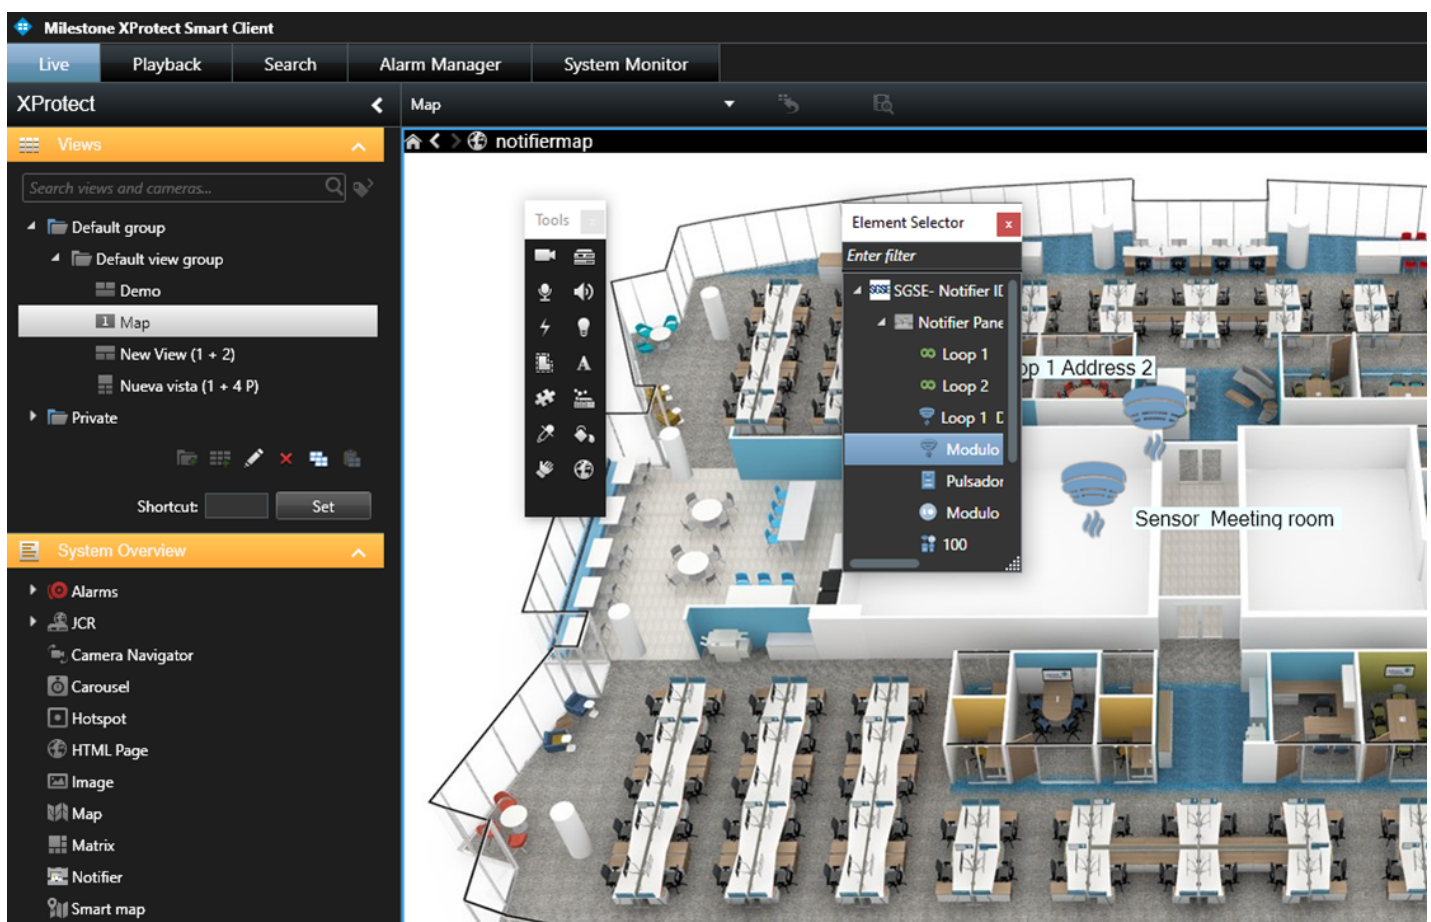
Milestone XProtect Smart Client

Live
Playback
Search
Alarm Manager
System Monitor

XProtect

Map

Views

Search views and cameras...

Default group
Default view group
Demo
Map
New View (1 + 2)
Nueva vista (1 + 4 P)
Private

Shortcut:
Set

System Overview

Alarms
JCR
Camera Navigator
Carousel
Hotspot
HTML Page
Image
Map
Matrix
Notifier
Smart map

notifiermap

Tools

Element Selector
Enter filter
SGSE- Notifier IC
Notifier Pane
Loop 1
Loop 2
Loop 1 D
Modulo
Pulsador
Modulo
100

op 1 Address 2

Sensor Meeting room